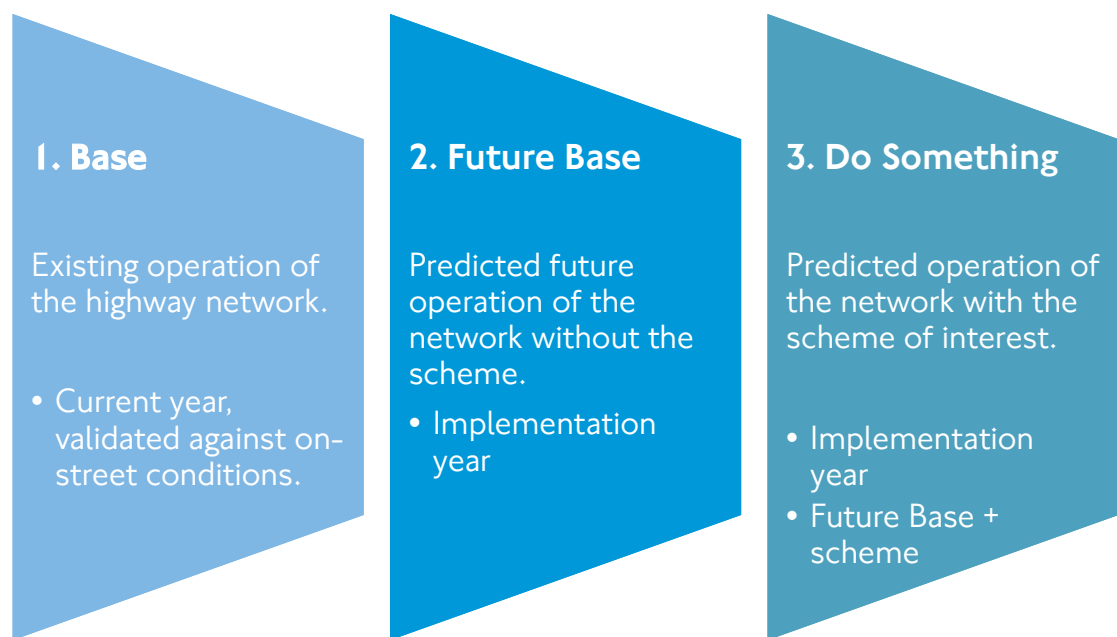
1. Base

Existing operation of the highway network.

• Current year, validated against on-street conditions.

2. Future Base

Predicted future operation of the network without the scheme.

• Implementation year

3. Do Something

Predicted operation of the network with the scheme of interest.

• Implementation year
• Future Base + scheme